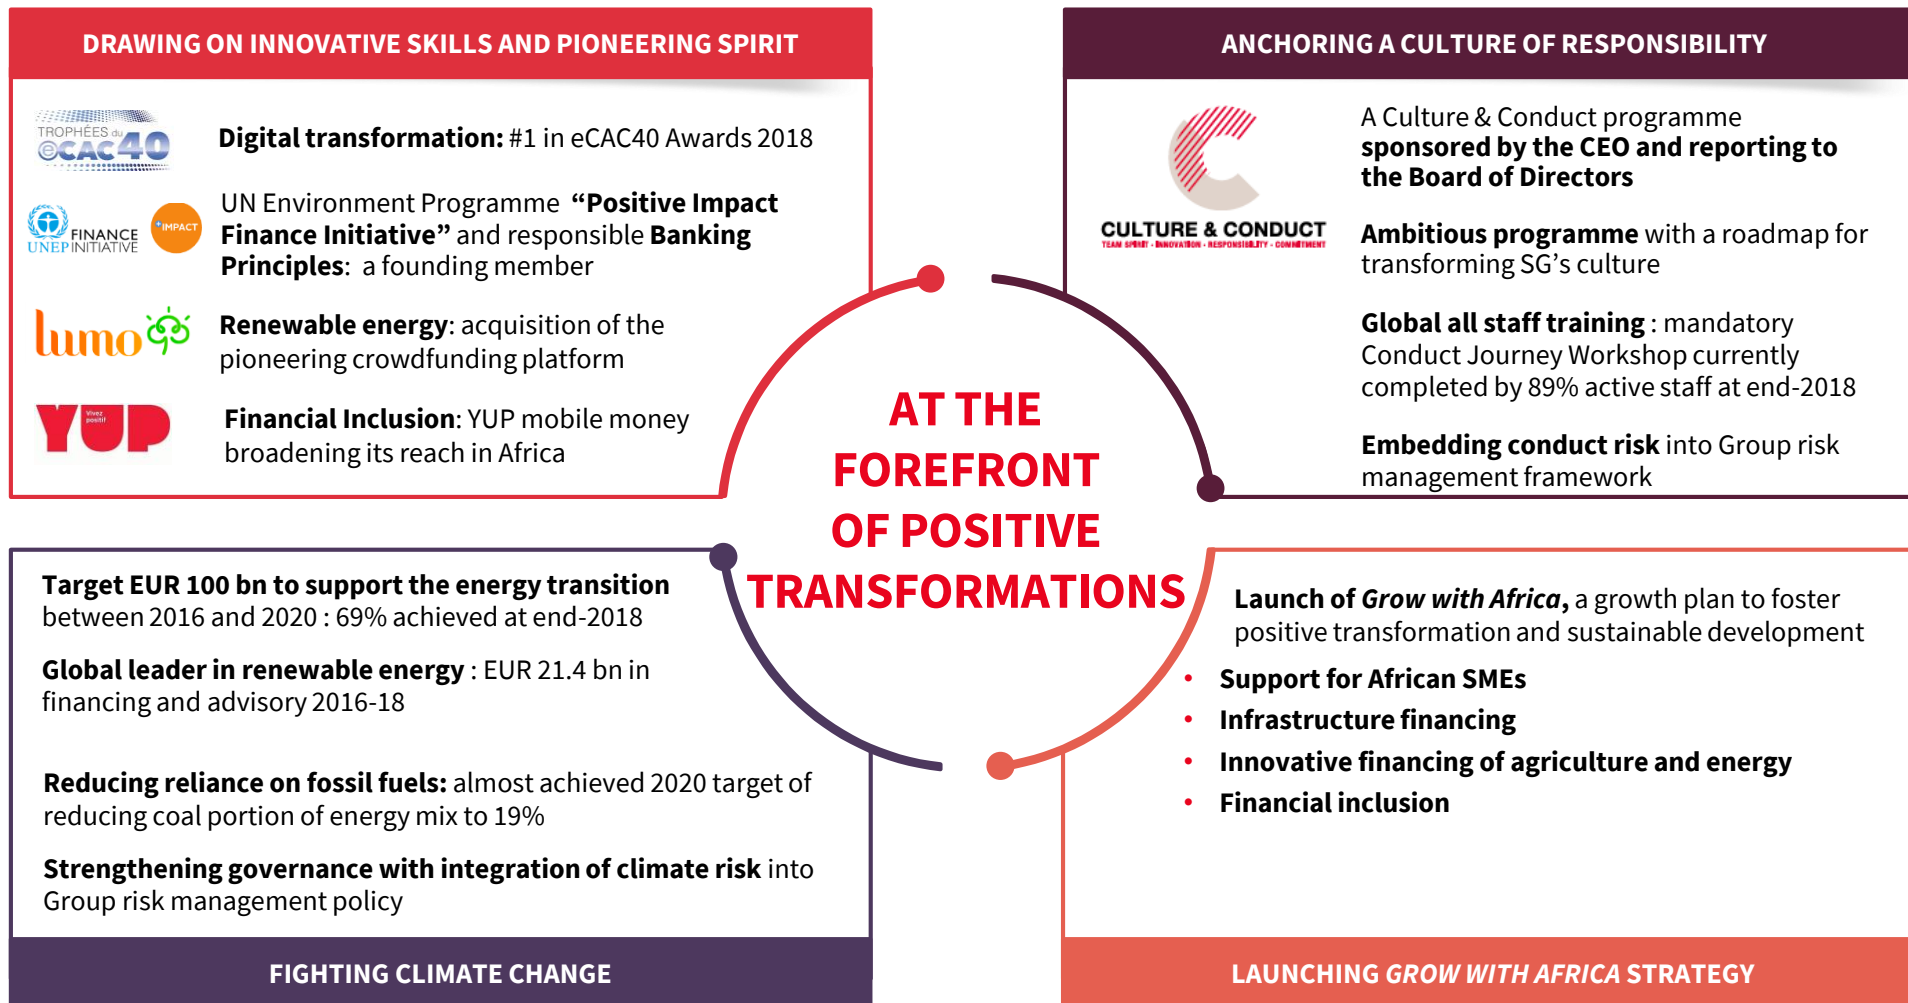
DRAWING ON INNOVATIVE SKILLS AND PIONEERING SPIRIT

TROPHÉES du eCAC40

Digital transformation: #1 in eCAC40 Awards 2018

UNEP FINANCE INITIATIVE IMPACT

UN Environment Programme "Positive Impact Finance Initiative" and responsible Banking Principles: a founding member

lumo

Renewable energy: acquisition of the pioneering crowdfunding platform

YUP Vivez positif

Financial Inclusion: YUP mobile money broadening its reach in Africa

ANCHORING A CULTURE OF RESPONSIBILITY

CULTURE & CONDUCT
TEAM SPIRIT • INNOVATION • RESPONSIBILITY • COMMITMENT

A Culture & Conduct programme sponsored by the CEO and reporting to the Board of Directors

Ambitious programme with a roadmap for transforming SG's culture

Global all staff training : mandatory Conduct Journey Workshop currently completed by 89% active staff at end-2018

Embedding conduct risk into Group risk management framework

AT THE FOREFRONT OF POSITIVE TRANSFORMATIONS

Target EUR 100 bn to support the energy transition between 2016 and 2020 : 69% achieved at end-2018

Global leader in renewable energy : EUR 21.4 bn in financing and advisory 2016-18

Reducing reliance on fossil fuels: almost achieved 2020 target of reducing coal portion of energy mix to 19%

Strengthening governance with integration of climate risk into Group risk management policy

FIGHTING CLIMATE CHANGE

Launch of Grow with Africa, a growth plan to foster positive transformation and sustainable development

• Support for African SMEs
• Infrastructure financing
• Innovative financing of agriculture and energy
• Financial inclusion

LAUNCHING GROW WITH AFRICA STRATEGY